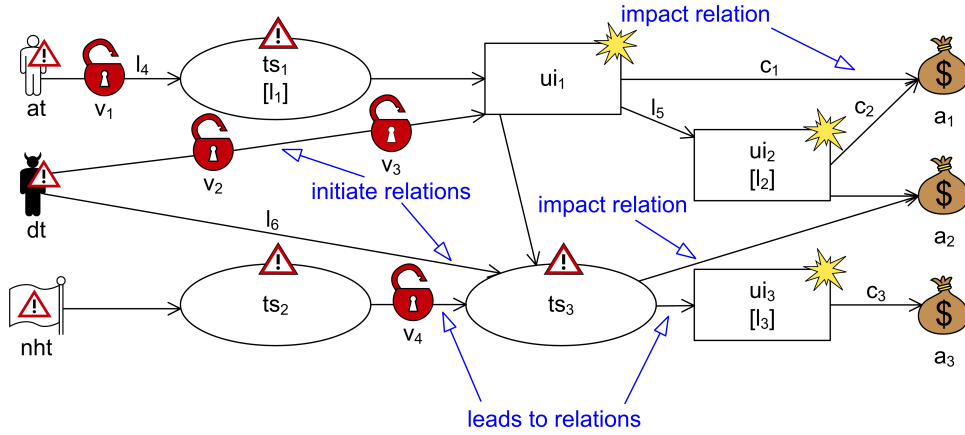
impact relation

at
$v_1$
$l_4$
$ts_1$
$[l_1]$
$ui_1$
$c_1$
$a_1$
$l_5$
$c_2$
$v_2$
$v_3$
$ui_2$
$[l_2]$
dt
initiate relations
impact relation
$l_6$
$a_2$
$ts_2$
$v_4$
$ts_3$
$ui_3$
$[l_3]$
$c_3$
nht
$a_3$
leads to relations